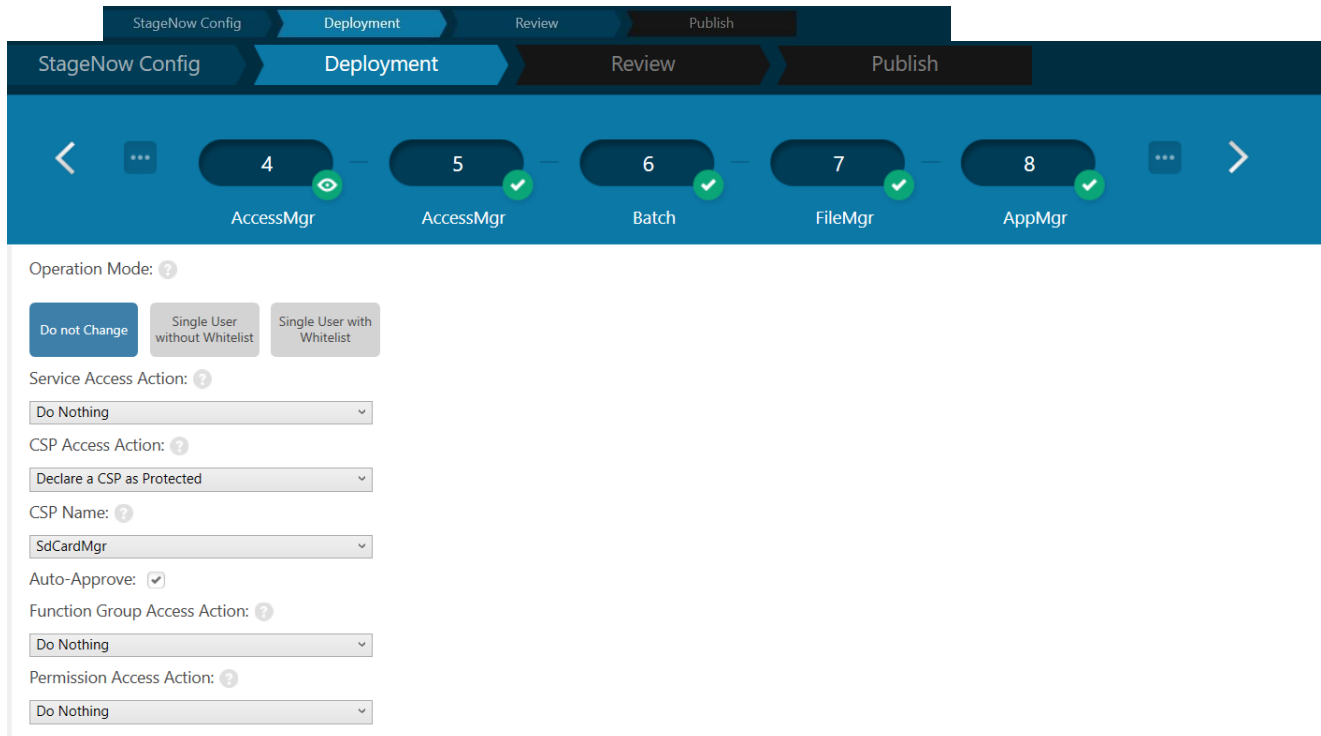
StageNow Config Deployment Review Publish

StageNow Config Deployment Review Publish

4 AccessMgr
5 AccessMgr
6 Batch
7 FileMgr
8 AppMgr

Operation Mode:

Do not Change
Single User without Whitelist
Single User with Whitelist

Service Access Action:
Do Nothing

CSP Access Action:
Declare a CSP as Protected

CSP Name:
SdCardMgr

Auto-Approve:

Function Group Access Action:
Do Nothing

Permission Access Action:
Do Nothing